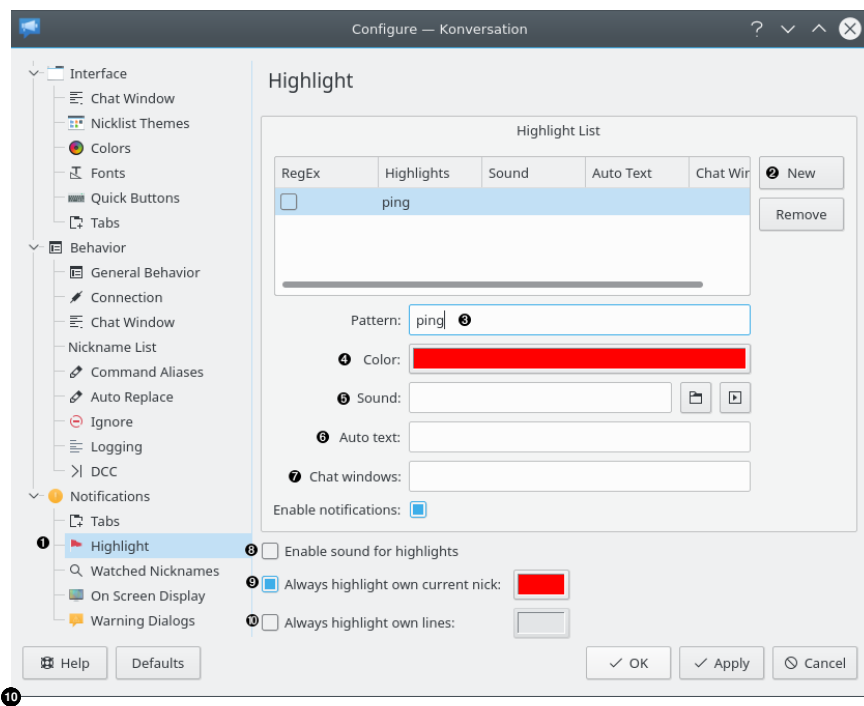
Configure — Konversation

Interface
Chat Window
Nicklist Themes
Colors
Fonts
Quick Buttons
Tabs
Behavior
General Behavior
Connection
Chat Window
Nickname List
Command Aliases
Auto Replace
Ignore
Logging
DCC
Notifications
Tabs
❶ Highlight
Watched Nicknames
On Screen Display
Warning Dialogs

Highlight

Highlight List

| RegEx | Highlights | Sound | Auto Text | Chat Wir |
|---|---|---|---|---|
| | ping | | | |

❷ New
Remove

Pattern: ping ❸
❹ Color:
❺ Sound:
❻ Auto text:
❼ Chat windows:
Enable notifications:

❽ Enable sound for highlights
❾ Always highlight own current nick:
❿ Always highlight own lines:

Help
Defaults
OK
Apply
Cancel

❿